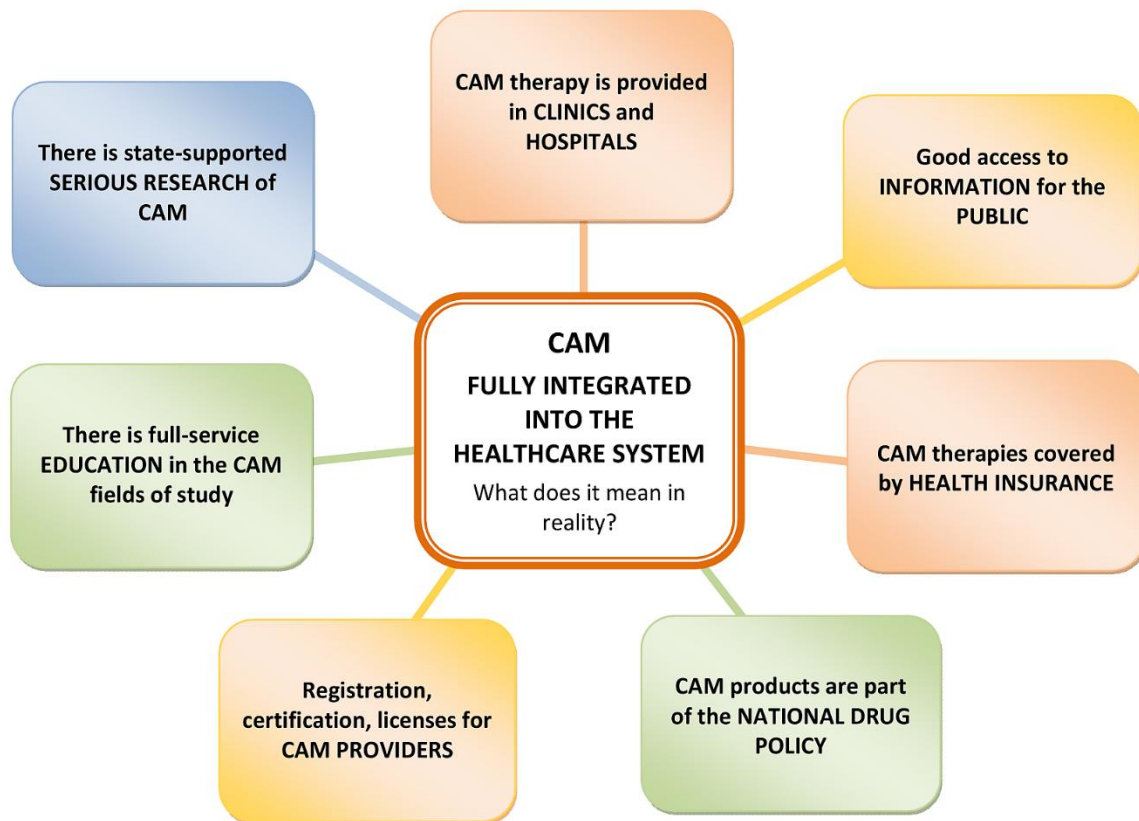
CAM therapy is provided in CLINICS and HOSPITALS

There is state-supported SERIOUS RESEARCH of CAM

Good access to INFORMATION for the PUBLIC

CAM
FULLY INTEGRATED INTO THE HEALTHCARE SYSTEM
What does it mean in reality?

There is full-service EDUCATION in the CAM fields of study

CAM therapies covered by HEALTH INSURANCE

Registration, certification, licenses for CAM PROVIDERS

CAM products are part of the NATIONAL DRUG POLICY